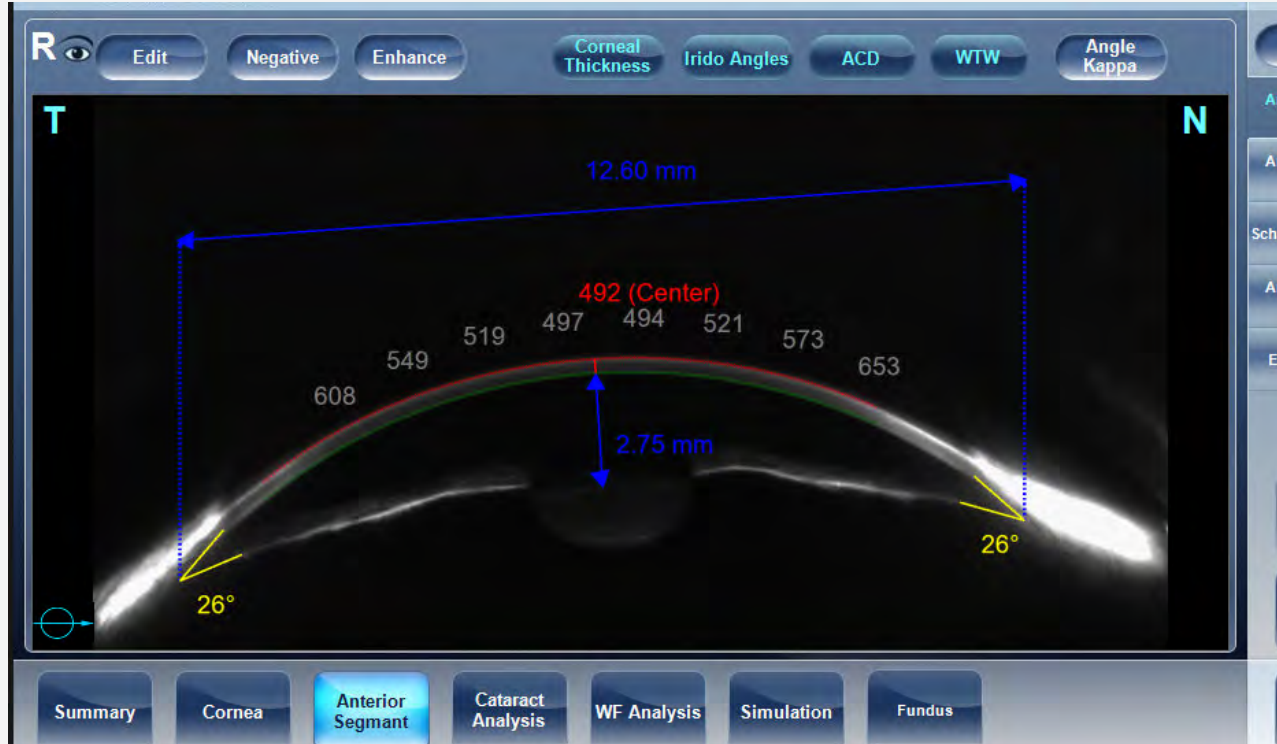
R

Edit Negative Enhance Corneal Thickness Irido Angles ACD WTW Angle Kappa

T N

12.60 mm

492 (Center)

608 549 519 497 494 521 573 653

2.75 mm

26° 26°

A
A
Sch
A
E

Summary Cornea Anterior Segmant Cataract Analysis WF Analysis Simulation Fundus